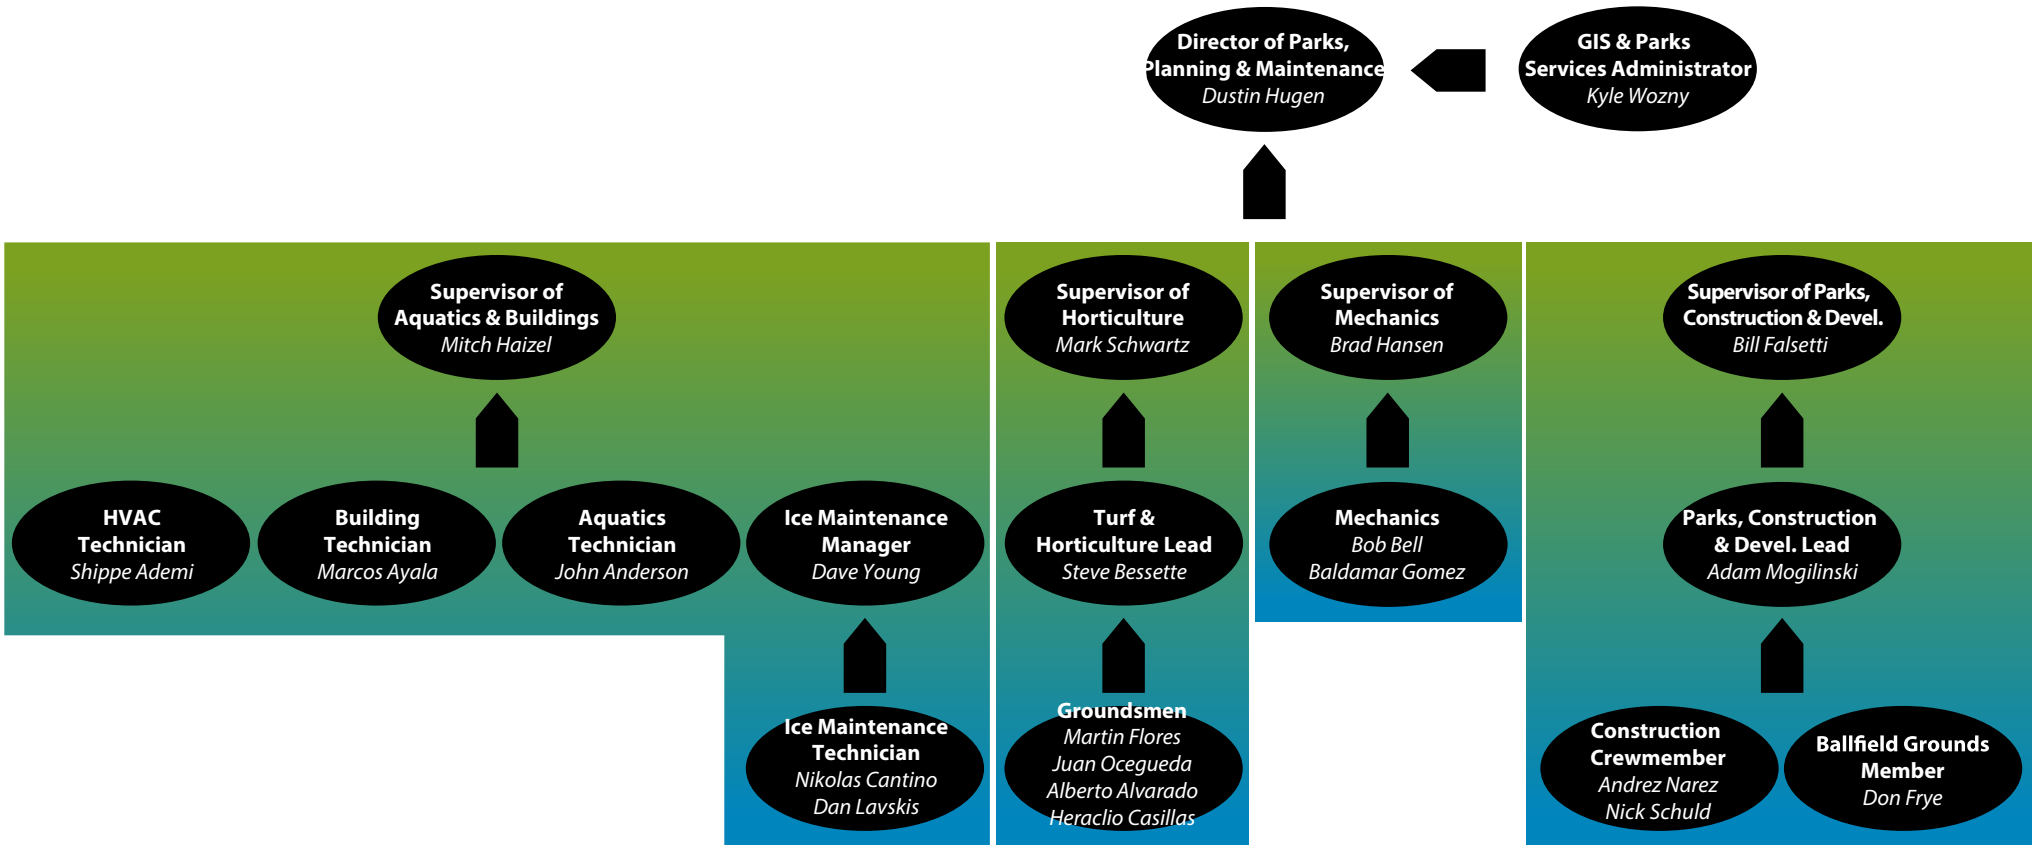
Director of Parks, Planning & Maintenance
Dustin Hugen

GIS & Parks Services Administrator
Kyle Wozny

Supervisor of Aquatics & Buildings
Mitch Haizel

HVAC Technician
Shippe Ademi

Building Technician
Marcos Ayala

Aquatics Technician
John Anderson

Ice Maintenance Manager
Dave Young

Ice Maintenance Technician
Nikolas Cantino
Dan Lavskis

Supervisor of Horticulture
Mark Schwartz

Turf & Horticulture Lead
Steve Bessette

Groundsmen
Martin Flores
Juan Ocegueda
Alberto Alvarado
Heraclio Casillas

Supervisor of Mechanics
Brad Hansen

Mechanics
Bob Bell
Baldamar Gomez

Supervisor of Parks, Construction & Devel.
Bill Falsetti

Parks, Construction & Devel. Lead
Adam Mogilinski

Construction Crewmember
Andrez Narez
Nick Schuld

Ballfield Grounds Member
Don Frye